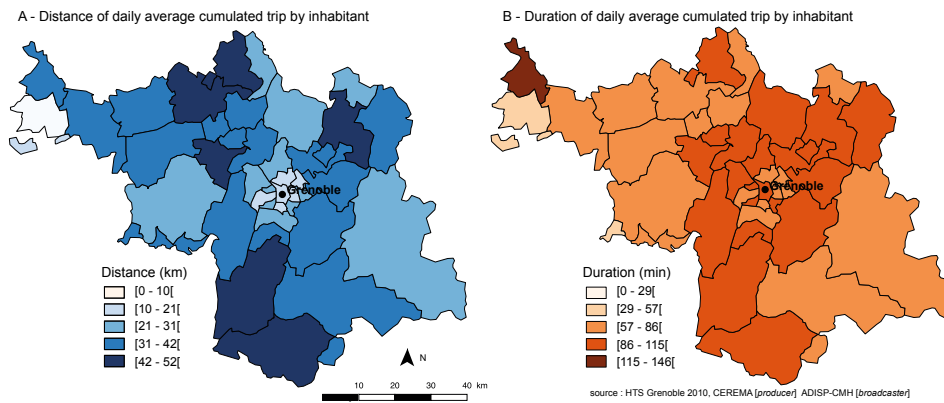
A - Distance of daily average cumulated trip by inhabitant

Grenoble

Distance (km)
[0 - 10[
[10 - 21[
[21 - 31[
[31 - 42[
[42 - 52[

N

10 20 30 40 km

B - Duration of daily average cumulated trip by inhabitant

Grenoble

Duration (min)
[0 - 29[
[29 - 57[
[57 - 86[
[86 - 115[
[115 - 146[

source : HTS Grenoble 2010, CEREMA [*producer*] ADISP-CMH [*broadcaster*]